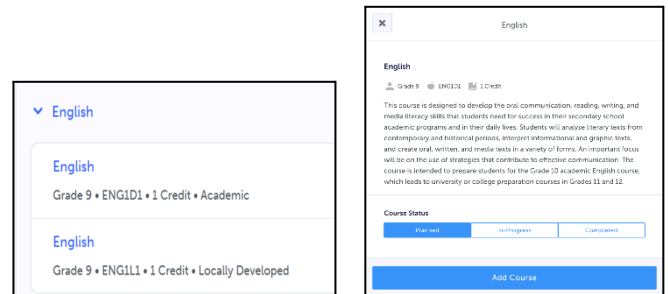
English

English

Grade 9 • ENG1D1 • 1 Credit • Academic

English

Grade 9 • ENG1L1 • 1 Credit • Locally Developed

×

English

English

Grade 9   ENG1D1   1 Credit

This course is designed to develop the oral communication, reading, writing, and media literacy skills that students need for success in their secondary school academic programs and in their daily lives. Students will analyse literary texts from contemporary and historical periods, interpret informational and graphic texts, and create oral, written, and media texts in a variety of forms. An important focus will be on the use of strategies that contribute to effective communication. The course is intended to prepare students for the Grade 10 academic English course, which leads to university or college preparation courses in Grades 11 and 12.

Course Status

Planned | In-Progress | Completed

Add Course